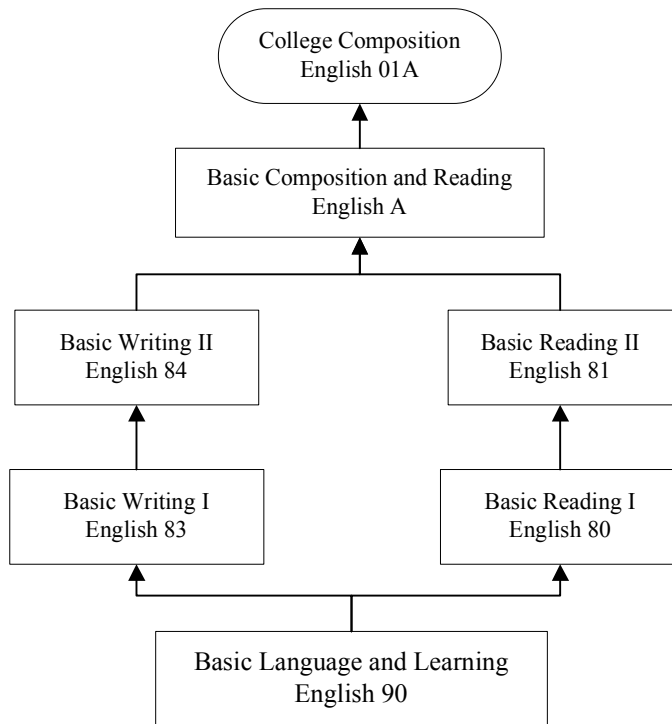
College Composition
English 01A

Basic Composition and Reading
English A

Basic Writing II
English 84

Basic Reading II
English 81

Basic Writing I
English 83

Basic Reading I
English 80

Basic Language and Learning
English 90